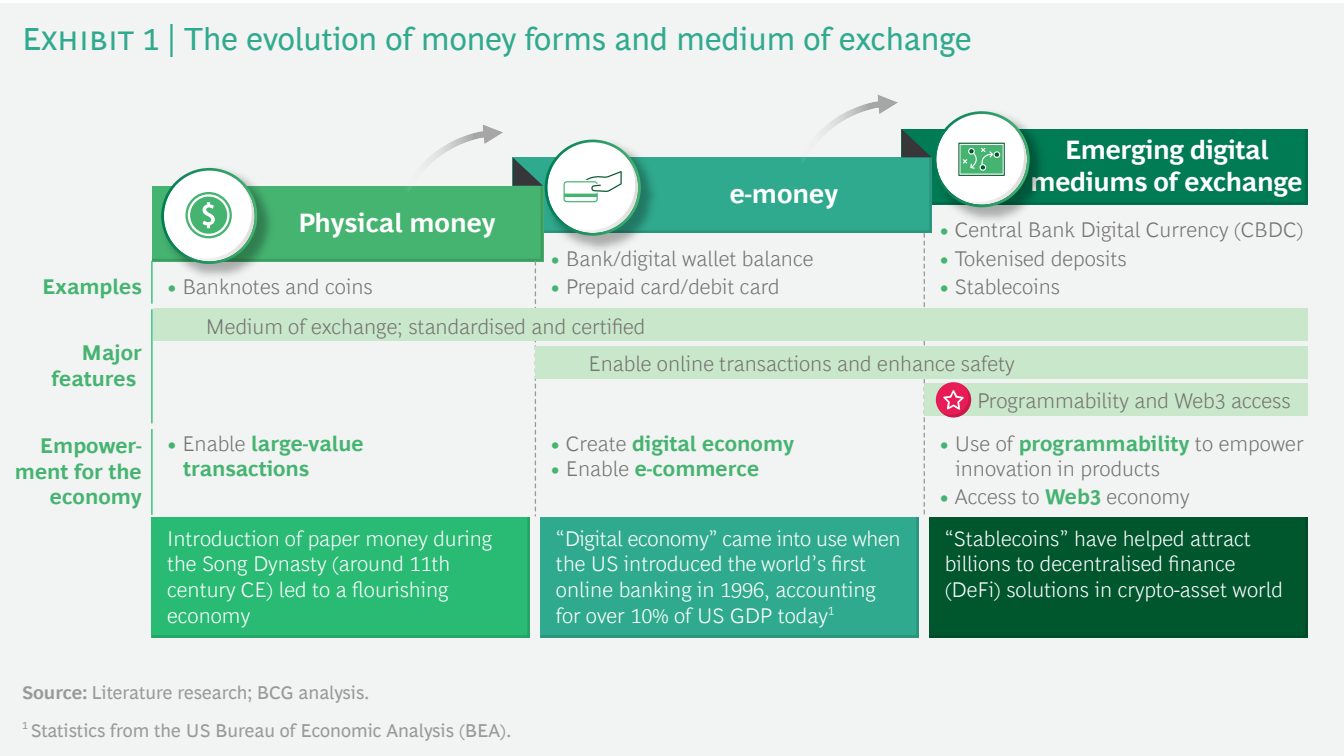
EXHIBIT 1 | The evolution of money forms and medium of exchange

Physical money

e-money

Emerging digital mediums of exchange

Examples

• Banknotes and coins

• Bank/digital wallet balance
• Prepaid card/debit card

• Central Bank Digital Currency (CBDC)
• Tokenised deposits
• Stablecoins

Major features

Medium of exchange; standardised and certified

Enable online transactions and enhance safety

Programmability and Web3 access

Empowerment for the economy

• Enable large-value transactions

• Create digital economy
• Enable e-commerce

• Use of programmability to empower innovation in products
• Access to Web3 economy

Introduction of paper money during the Song Dynasty (around 11th century CE) led to a flourishing economy

"Digital economy" came into use when the US introduced the world's first online banking in 1996, accounting for over 10% of US GDP today$^1$

"Stablecoins" have helped attract billions to decentralised finance (DeFi) solutions in crypto-asset world

Source: Literature research; BCG analysis.

$^1$Statistics from the US Bureau of Economic Analysis (BEA).